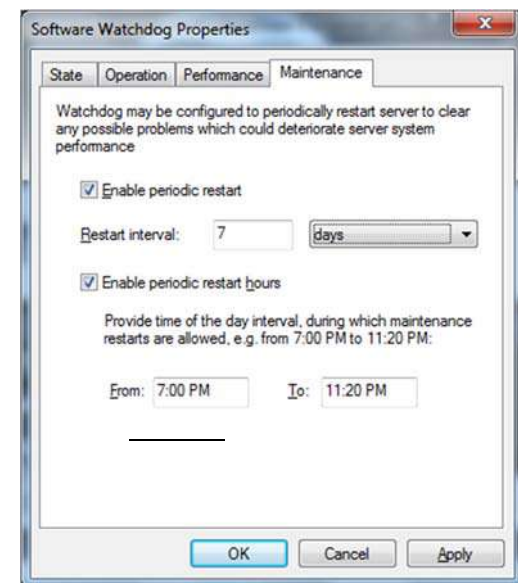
Software Watchdog Properties

State | Operation | Performance | Maintenance

Watchdog may be configured to periodically restart server to clear any possible problems which could deteriorate server system performance

Enable periodic restart

Restart interval: 7 days

Enable periodic restart hours

Provide time of the day interval, during which maintenance restarts are allowed, e.g. from 7:00 PM to 11:20 PM:

From: 7:00 PM To: 11:20 PM

OK Cancel Apply